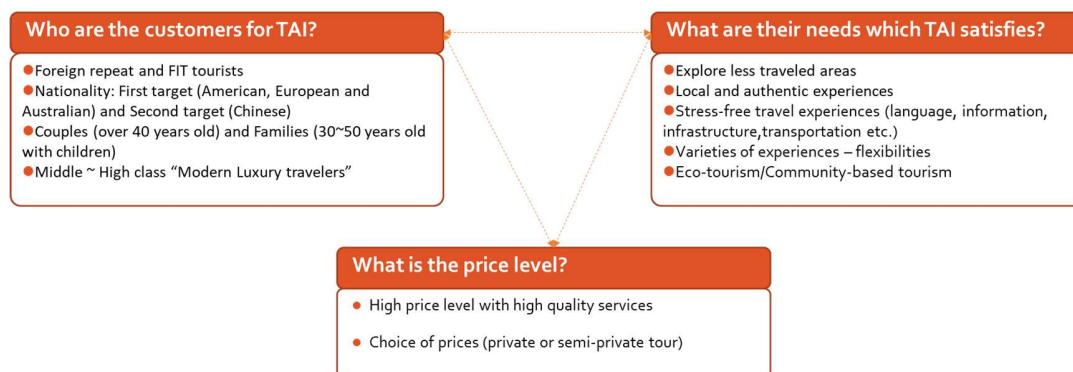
Who are the customers for TAI?

●Foreign repeat and FIT tourists
●Nationality: First target (American, European and Australian) and Second target (Chinese)
●Couples (over 40 years old) and Families (30~50 years old with children)
●Middle ~ High class "Modern Luxury travelers"

What are their needs which TAI satisfies?

●Explore less traveled areas
●Local and authentic experiences
●Stress-free travel experiences (language, information, infrastructure,transportation etc.)
●Varieties of experiences – flexibilities
●Eco-tourism/Community-based tourism

What is the price level?

• High price level with high quality services

• Choice of prices (private or semi-private tour)